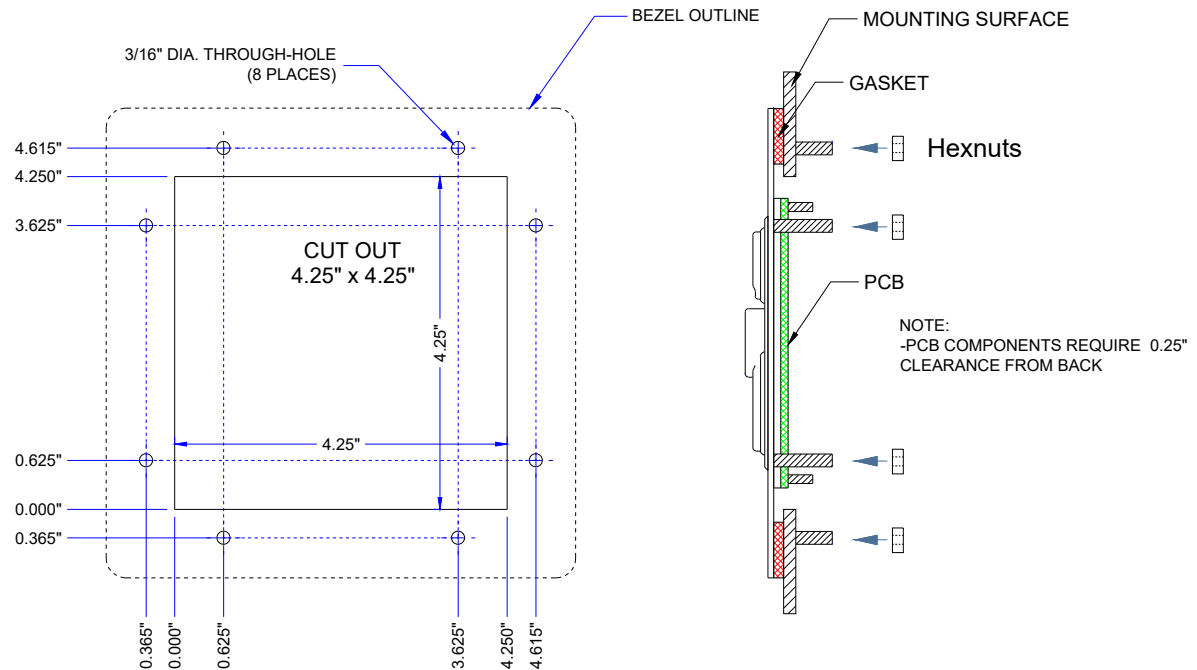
BEZEL OUTLINE

3/16" DIA. THROUGH-HOLE
(8 PLACES)

4.615"
4.250"
3.625"

CUT OUT
4.25" x 4.25"

4.25"

4.25"

0.625"
0.000"
0.365"

0.365"
0.000"
0.625"
3.625"
4.250"
4.615"

MOUNTING SURFACE

GASKET

Hexnuts

PCB

NOTE:
-PCB COMPONENTS REQUIRE 0.25" CLEARANCE FROM BACK